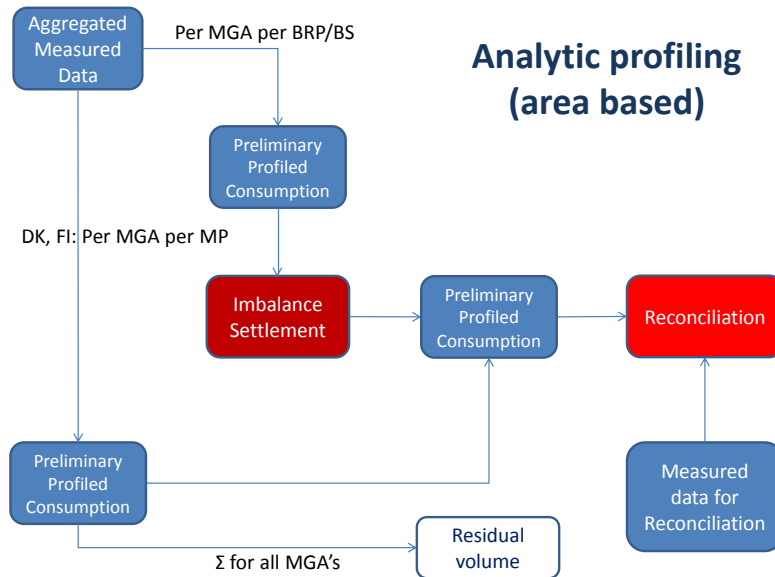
Analytic profiling (area based)

Aggregated Measured Data

Per MGA per BRP/BS

Preliminary Profiled Consumption

DK, FI: Per MGA per MP

Imbalance Settlement

Preliminary Profiled Consumption

Reconciliation

Preliminary Profiled Consumption

Measured data for Reconciliation

Σ for all MGA's

Residual volume